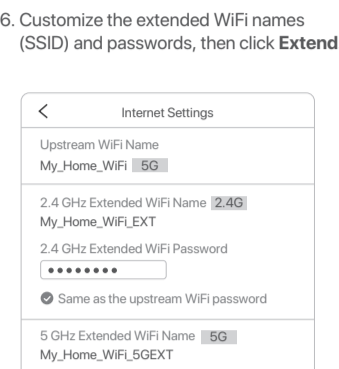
6. Customize the extended WiFi names (SSID) and passwords, then click **Extend**

<

Internet Settings

Upstream WiFi Name
My_Home_WiFi 5G

2.4 GHz Extended WiFi Name 2.4G
My_Home_WiFi_EXT

2.4 GHz Extended WiFi Password
••••••••

Same as the upstream WiFi password

5 GHz Extended WiFi Name 5G
My_Home_WiFi_5GEXT